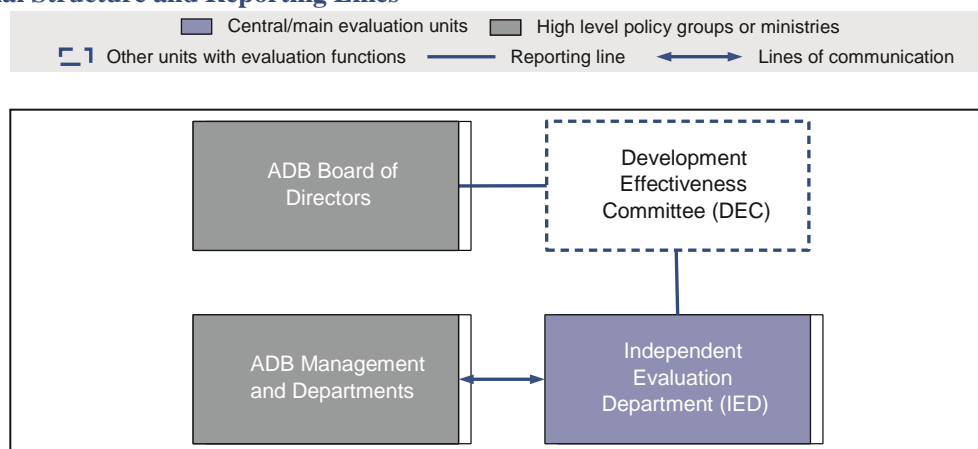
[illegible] Structure and Reporting Lines

Central/main evaluation units
High level policy groups or ministries
Other units with evaluation functions
Reporting line
Lines of communication

ADB Board of Directors

Development Effectiveness Committee (DEC)

ADB Management and Departments

Independent Evaluation Department (IED)